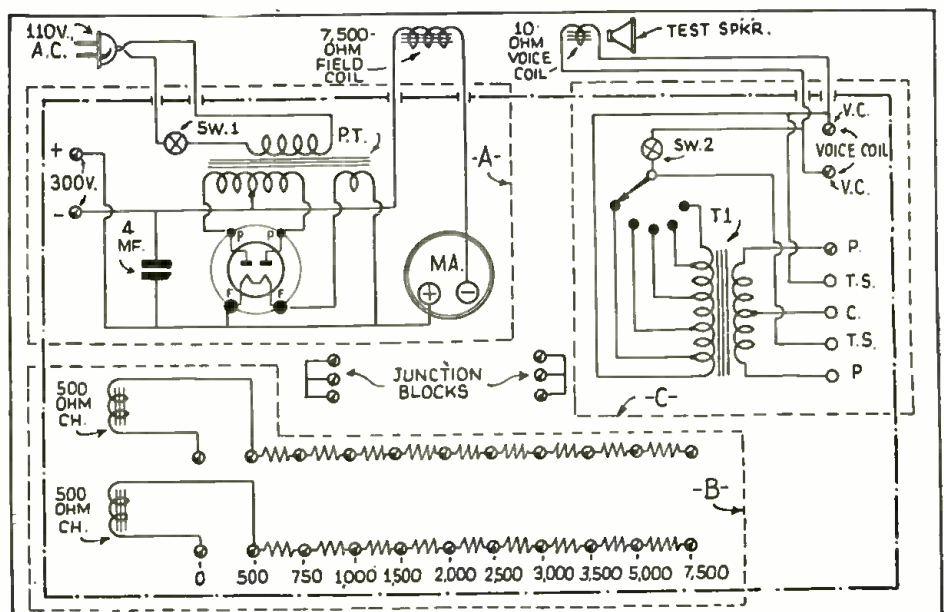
110V. A.C.

7,500-OHM FIELD COIL

10 OHM VOICE COIL

TEST SPKR.

SW. 1

P.T.

-A-

+
300V.
-

4 MF.

P P
F F

MA.

SW. 2

V.C.
VOICE COIL
V.C.

T1

P.
T.S.
C.
T.S.
P

JUNCTION BLOCKS

-C-

500 OHM CH.

500 OHM CH.

-B-

0 500 750 1,000 1,500 2,000 2,500 3,000 3,500 5,000 7,500